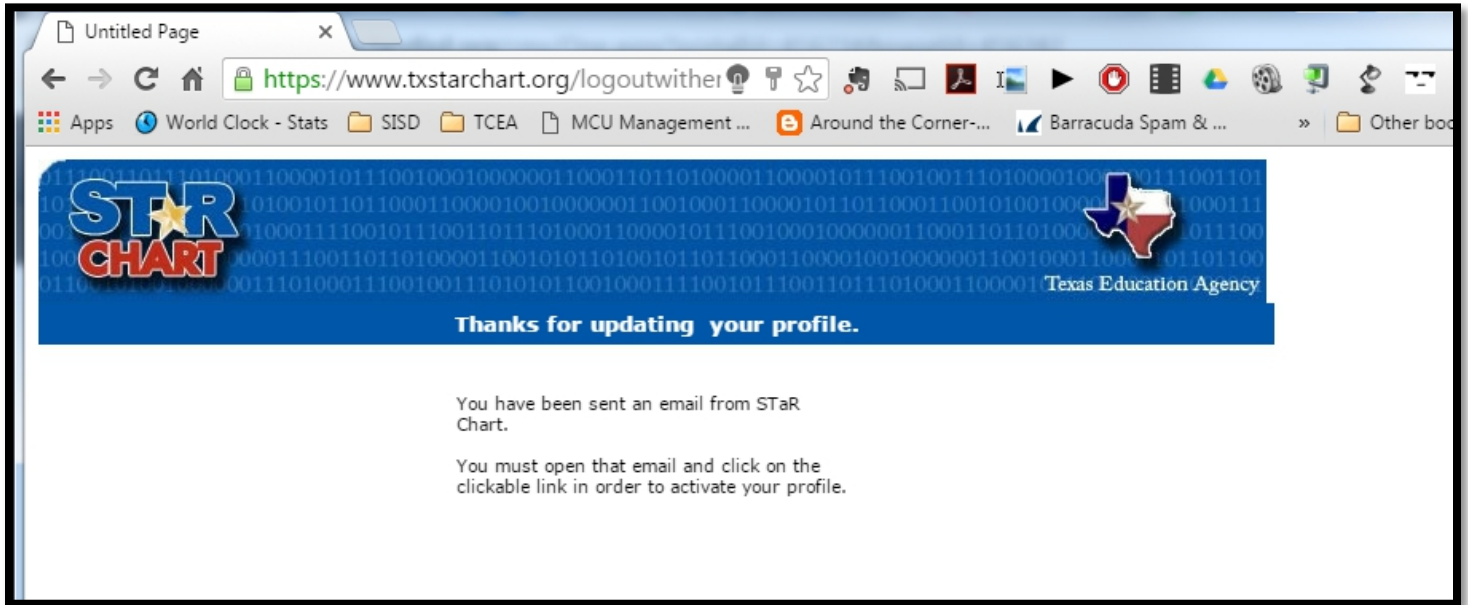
Untitled Page ×

https://www.txstarchart.org/logoutwither

Apps World Clock - Stats SISD TCEA MCU Management ... Around the Corner-... Barracuda Spam & ... » Other boo

STaR CHART

Texas Education Agency

Thanks for updating your profile.

You have been sent an email from STaR Chart.

You must open that email and click on the clickable link in order to activate your profile.